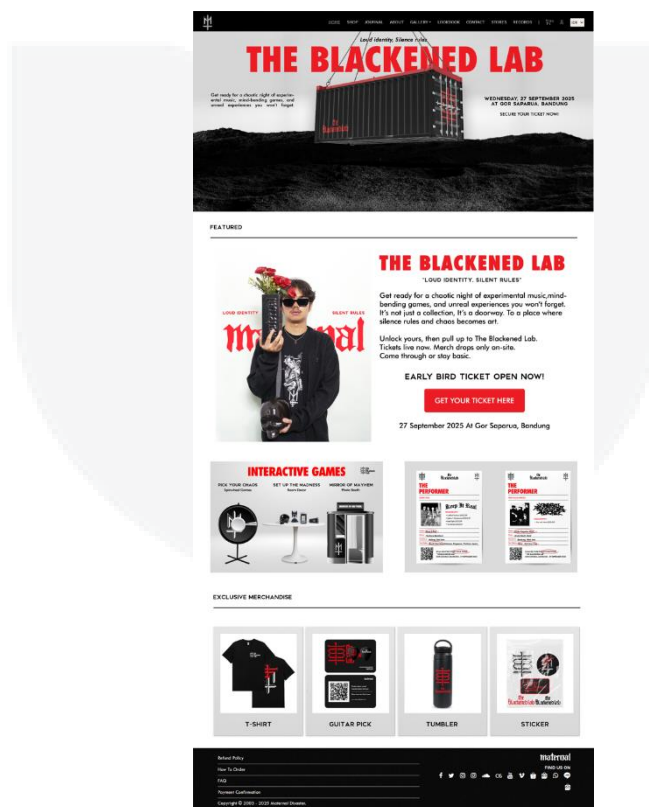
CLOSE SHOP JOURNAL ABOUT GALLERY LOOKBOOK CONTACT STORES RETURNS

Loud Identity. Silence rules

THE BLACKENED LAB

Get ready for a chaotic night of experimental music, mind-bending games, and unreal experiences you won't forget

WEDNESDAY, 27 SEPTEMBER 2025 AT GOR SAPARUA, BANDUNG

SECURE YOUR TICKET NOW!

FEATURED

LOUD IDENTITY SILENT RULES

THE BLACKENED LAB

"LOUD IDENTITY, SILENT RULES"

Get ready for a chaotic night of experimental music,mind-bending games, and unreal experiences you won't forget. It's not just a collection, It's a doorway. To a place where silence rules and chaos becomes art.

Unlock yours, then pull up to The Blackened Lab. Tickets live now. Merch drops only on-site. Come through or stay basic.

EARLY BIRD TICKET OPEN NOW!

GET YOUR TICKET HERE

27 September 2025 At Gor Saparua, Bandung

INTERACTIVE GAMES

PICK YOUR CHAOS
SET UP THE MADNESS
MIRROR OF MAYHEM

THE PERFORMER

THE PERFORMER

EXCLUSIVE MERCHANDISE

T-SHIRT

GUITAR PICK

TUMBLER

STICKER

Refund Policy
How To Order
FAQ
Payment Confirmation
Copyright © 2002 - 2025 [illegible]

FIND US ON